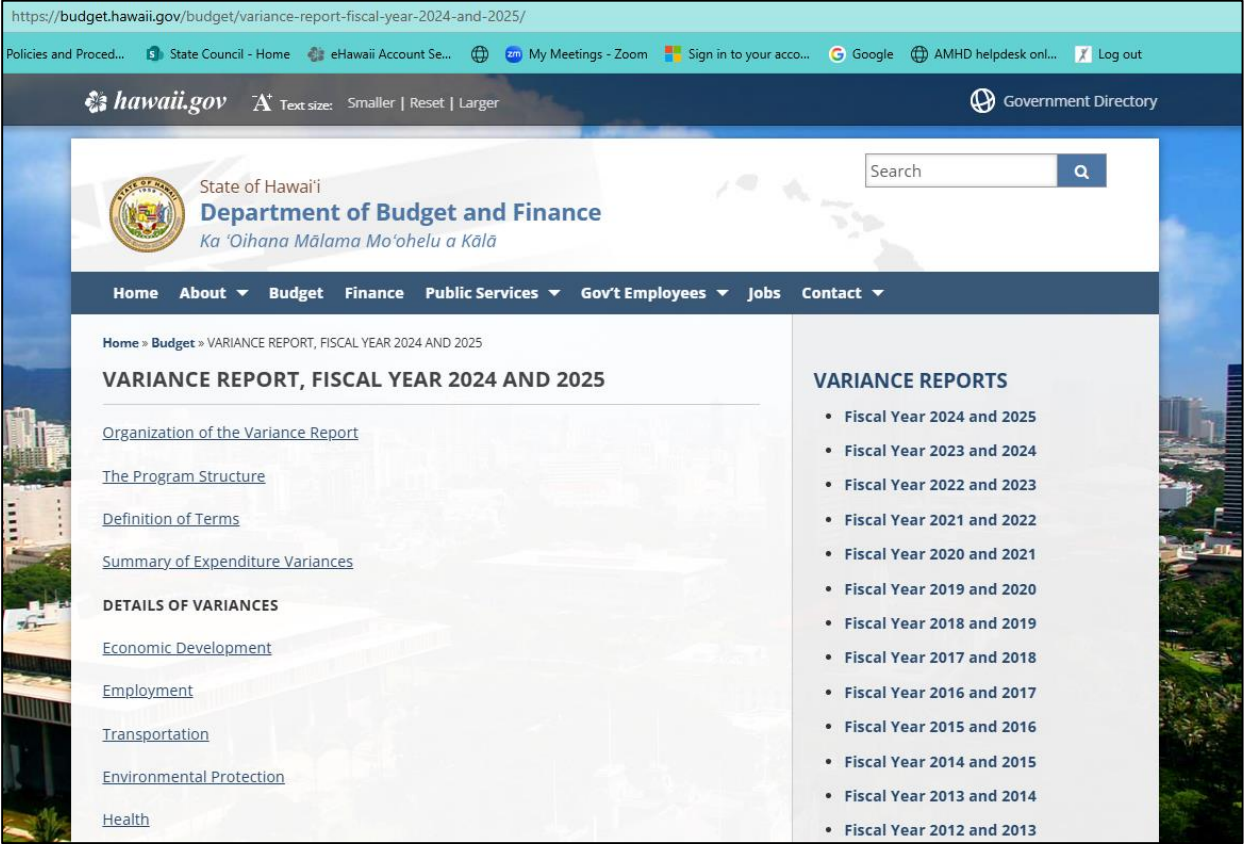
https://budget.hawaii.gov/budget/variance-report-fiscal-year-2024-and-2025/

Policies and Proced... State Council - Home eHawaii Account Se... My Meetings - Zoom Sign in to your acco... Google AMHD helpdesk onl... Log out

hawaii.gov Text size: Smaller | Reset | Larger

Government Directory

State of Hawai'i
Department of Budget and Finance
Ka 'Oihana Mālama Mo'ohelu a Kālā

Search

Home About Budget Finance Public Services Gov't Employees Jobs Contact

Home » Budget » VARIANCE REPORT, FISCAL YEAR 2024 AND 2025

VARIANCE REPORT, FISCAL YEAR 2024 AND 2025

Organization of the Variance Report

The Program Structure

Definition of Terms

Summary of Expenditure Variances

DETAILS OF VARIANCES

Economic Development

Employment

Transportation

Environmental Protection

Health

VARIANCE REPORTS

- Fiscal Year 2024 and 2025
- Fiscal Year 2023 and 2024
- Fiscal Year 2022 and 2023
- Fiscal Year 2021 and 2022
- Fiscal Year 2020 and 2021
- Fiscal Year 2019 and 2020
- Fiscal Year 2018 and 2019
- Fiscal Year 2017 and 2018
- Fiscal Year 2016 and 2017
- Fiscal Year 2015 and 2016
- Fiscal Year 2014 and 2015
- Fiscal Year 2013 and 2014
- Fiscal Year 2012 and 2013